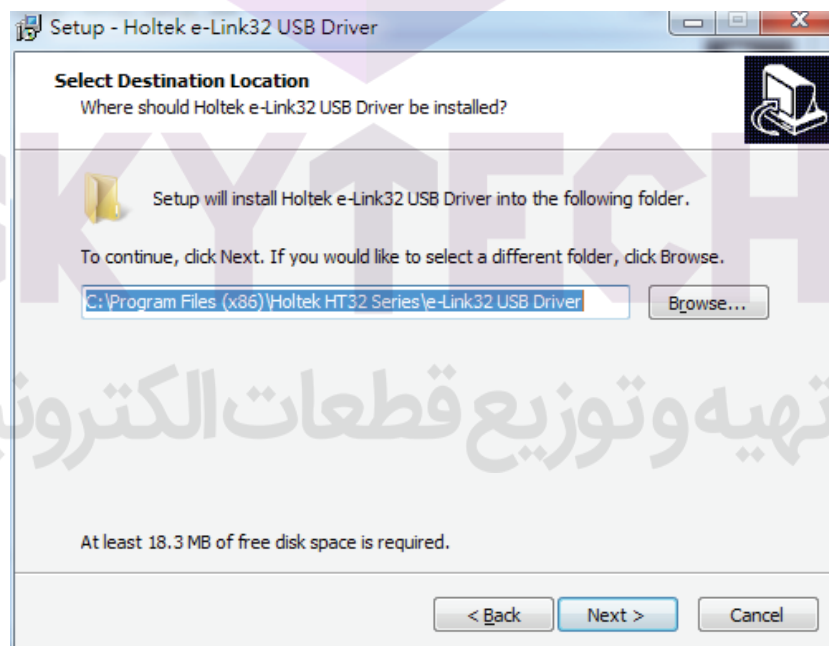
Setup - Holtek e-Link32 USB Driver

Select Destination Location
Where should Holtek e-Link32 USB Driver be installed?

Setup will install Holtek e-Link32 USB Driver into the following folder.

To continue, click Next. If you would like to select a different folder, click Browse.

C:\Program Files (x86)\Holtek HT32 Series\e-Link32 USB Driver

Browse...

KYTECH

تهیه وتوزیع قطعات الکترونی

At least 18.3 MB of free disk space is required.

< Back

Next >

Cancel